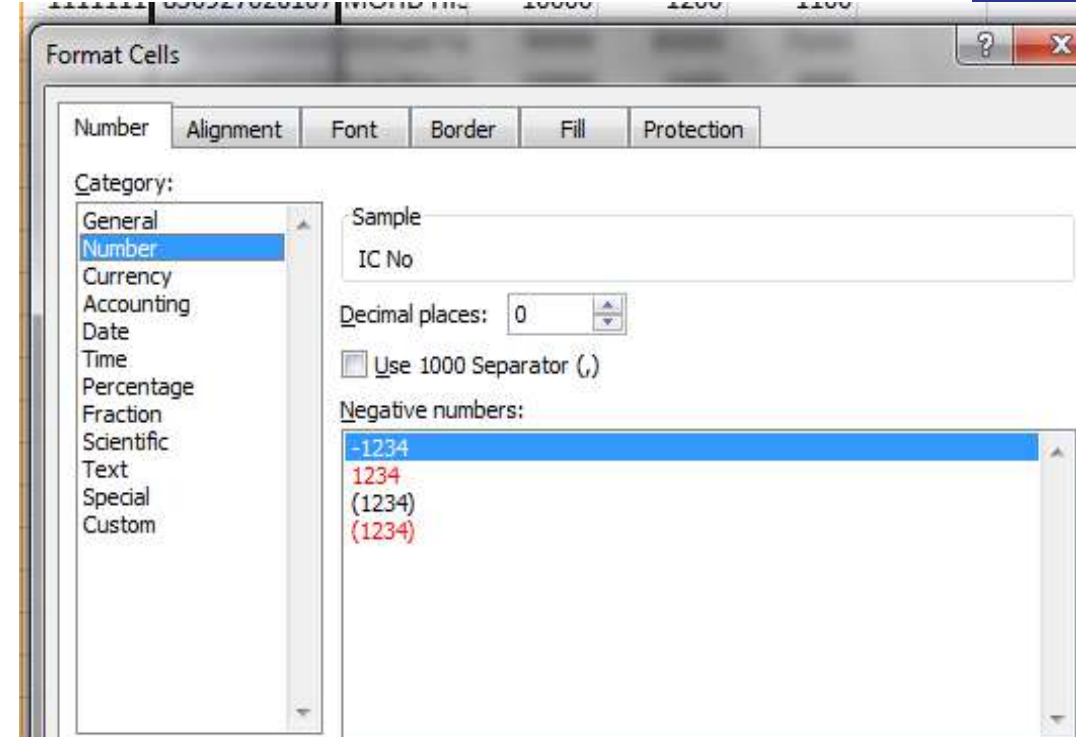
Format Cells

?

X

Number

Alignment

Font

Border

Fill

Protection

Category:

General
Number
Currency
Accounting
Date
Time
Percentage
Fraction
Scientific
Text
Special
Custom

Sample

IC No

Decimal places: 0

Use 1000 Separator (,)

Negative numbers:

-1234
1234
(1234)
(1234)